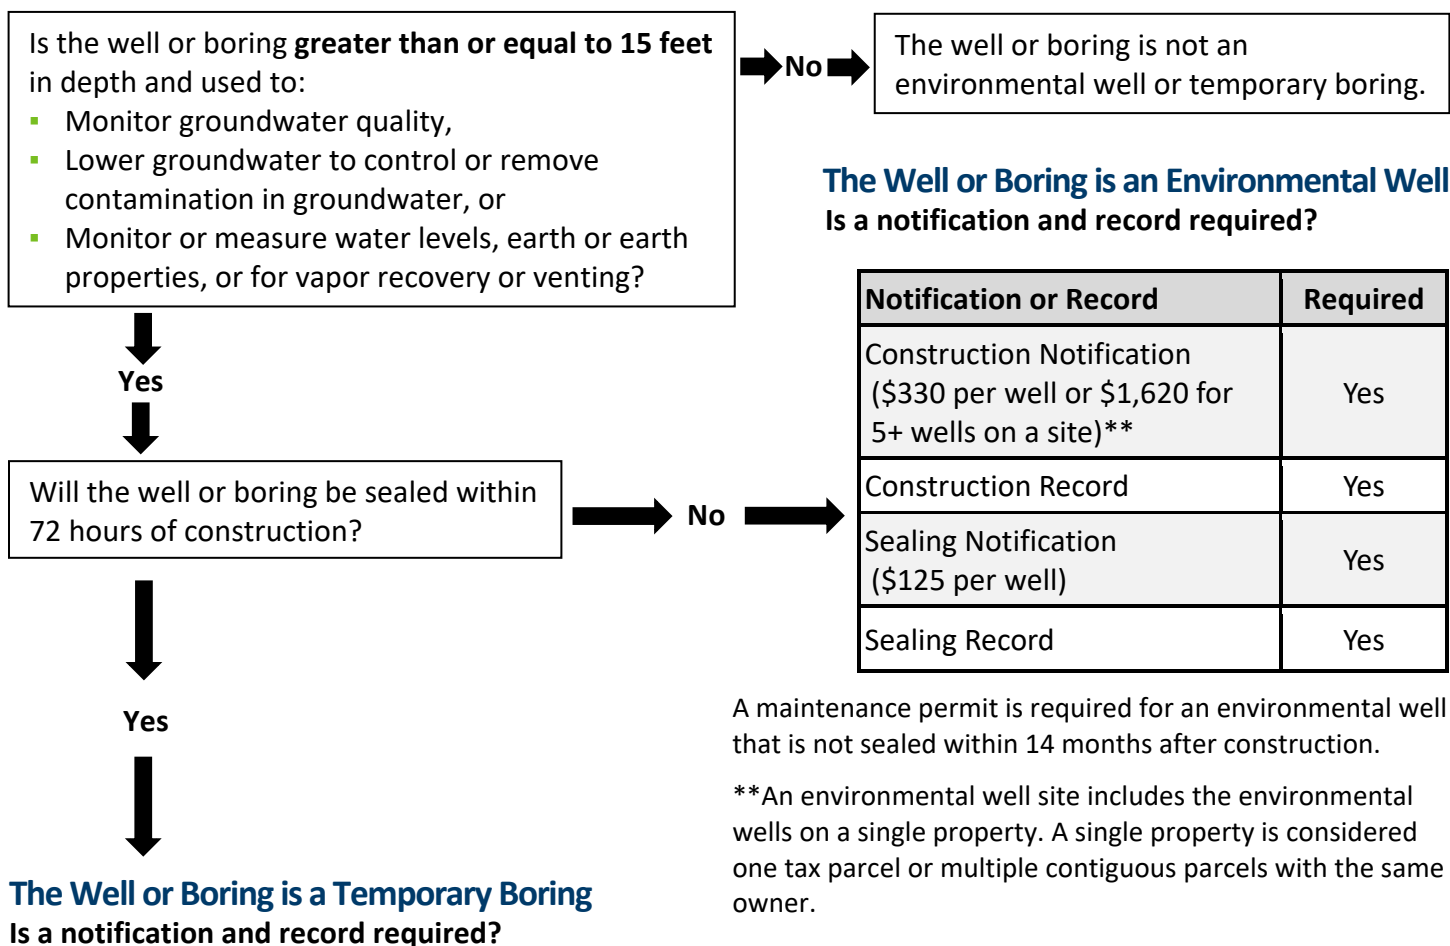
Is the well or boring **greater than or equal to 15 feet** in depth and used to:
- Monitor groundwater quality,
- Lower groundwater to control or remove contamination in groundwater, or
- Monitor or measure water levels, earth or earth properties, or for vapor recovery or venting?

No

The well or boring is not an environmental well or temporary boring.

Yes

Will the well or boring be sealed within 72 hours of construction?

No

The Well or Boring is an Environmental Well
Is a notification and record required?

| Notification or Record | Required |
|---|---|
| Construction Notification (\$330 per well or \$1,620 for 5+ wells on a site)** | Yes |
| Construction Record | Yes |
| Sealing Notification (\$125 per well) | Yes |
| Sealing Record | Yes |

A maintenance permit is required for an environmental well that is not sealed within 14 months after construction.

**An environmental well site includes the environmental wells on a single property. A single property is considered one tax parcel or multiple contiguous parcels with the same owner.

Yes

The Well or Boring is a Temporary Boring
Is a notification and record required?